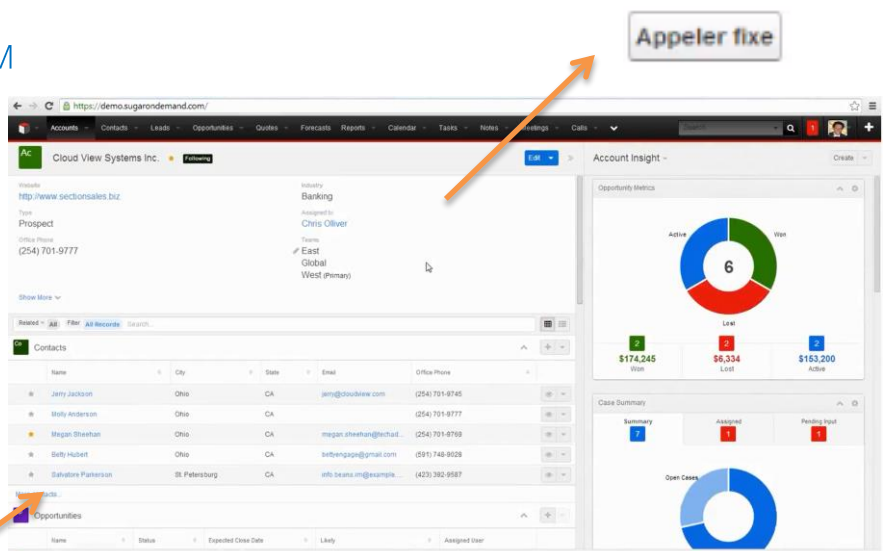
M

Appeler fixe

https://demo.sugarondemand.com/

Accounts Contacts Leads Opportunities Quotes Forecasts Reports Calendar Tasks Notes Meetings Calls

Ac Cloud View Systems Inc. Following Edit

Website
http://www.sectionsales.biz
Type
Prospect
Office Phone
(254) 701-9777

Industry
Banking
Assigned to
Chris Olliver
Teams
East
Global
West (Primary)

Show More

Related All Filter All Records Search...

Co Contacts

| Name | City | State | Email | Office Phone |
|---|---|---|---|---|
| Jerry Jackson | Ohio | CA | jerry@cloudview.com | (254) 701-9745 |
| Molly Anderson | Ohio | CA | | (254) 701-9777 |
| Megan Sheehan | Ohio | CA | megan.sheehan@techad... | (254) 701-9769 |
| Betty Hubert | Ohio | CA | bettyengage@gmail.com | (591) 748-9026 |
| Salvatore Parkerson | St. Petersburg | CA | info.beans.im@example.... | (423) 392-9587 |

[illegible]tacts...

Opportunities

| Name | Status | Expected Close Date | Likely | Assigned User |
|---|---|---|---|---|

Account Insight Create

Opportunity Metrics

Active Won
6
Lost

2 $174,245 Won
2 $6,334 Lost
2 $153,200 Active

Case Summary

Summary 7
Assigned 1
Pending Input 1

Open Cases